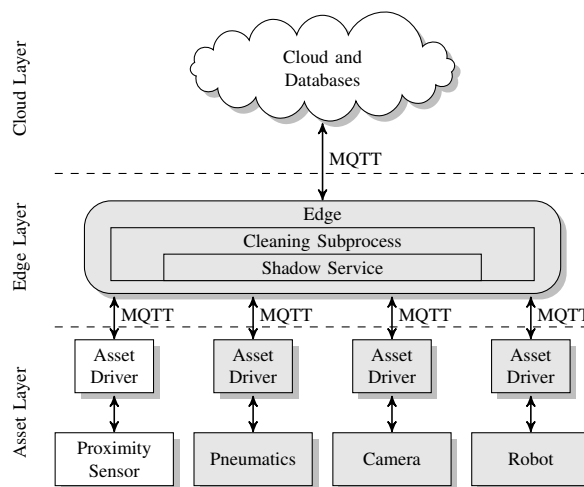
Cloud Layer

Cloud and Databases

MQTT

Edge Layer

Edge

Cleaning Subprocess

Shadow Service

MQTT

MQTT

MQTT

MQTT

Asset Layer

Asset Driver

Asset Driver

Asset Driver

Asset Driver

Proximity Sensor

Pneumatics

Camera

Robot